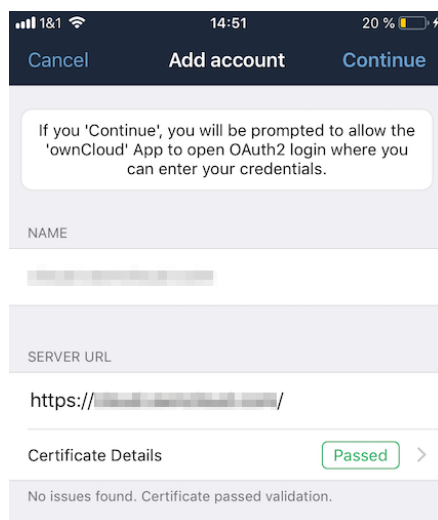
1&1 14:51 20 %

Cancel Add account Continue

If you 'Continue', you will be prompted to allow the 'ownCloud' App to open OAuth2 login where you can enter your credentials.

NAME

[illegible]

SERVER URL

https://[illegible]/

Certificate Details Passed

No issues found. Certificate passed validation.